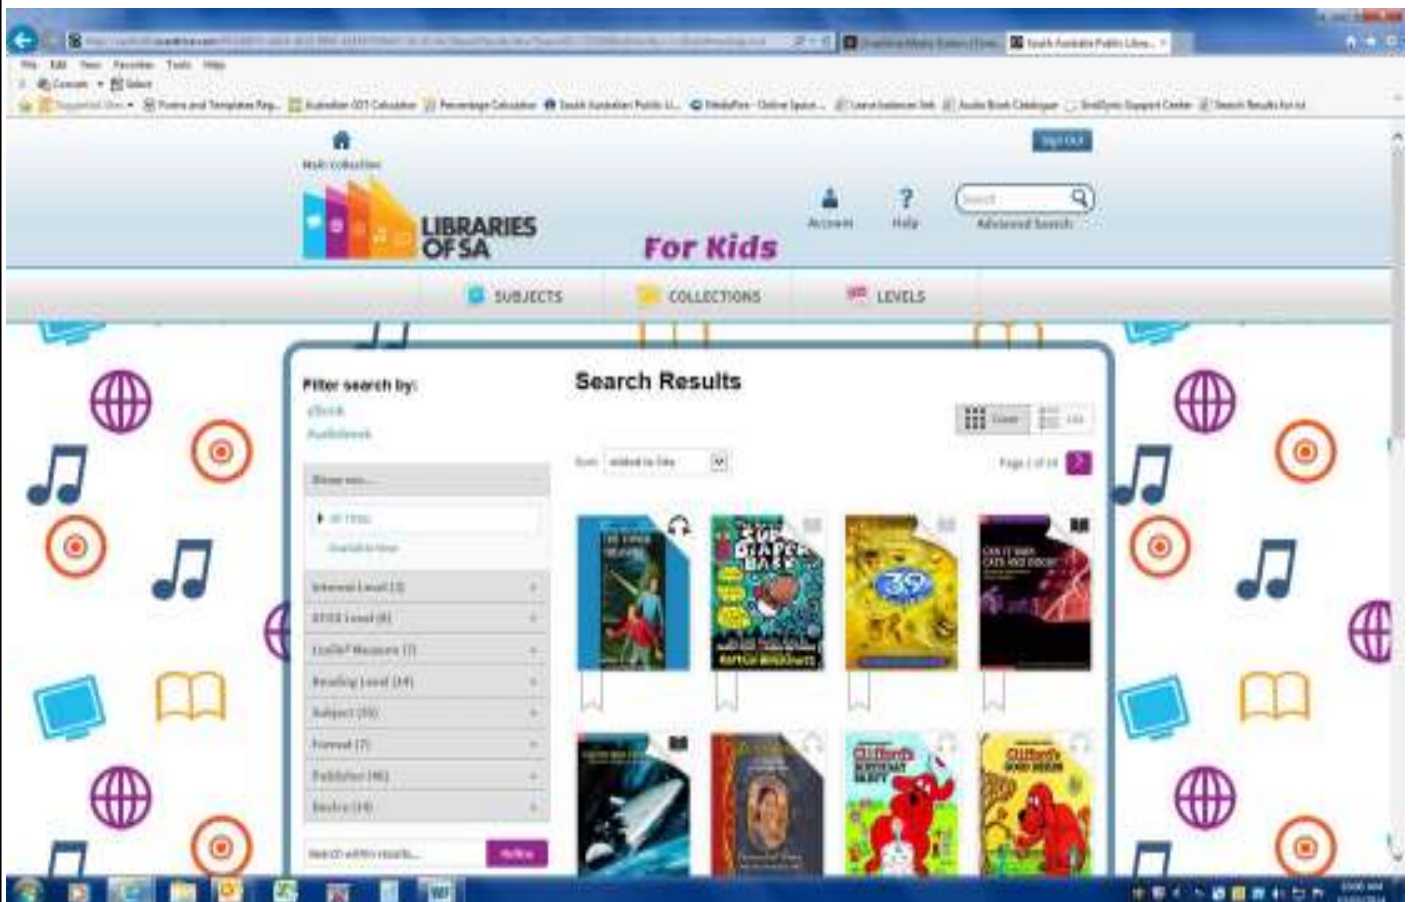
File Edit View Favorites Tools Help

Main collection

Sign Out

LIBRARIES OF SA

For Kids

Account

Help

Search

Advanced Search

SUBJECTS

COLLECTIONS

LEVELS

Filter search by:

eBook

Audiobook

Show me...

All Titles

Available Now

Interest Level (3)

ATOS Level (6)

Lexile® Measure (7)

Reading Level (14)

Subject (35)

Format (7)

Publisher (46)

Series (18)

Search within results...

Refine

Search Results

Grid

List

Sort: Added to Site

Page 1 of 18

SUPER DIAPER BABY

39

Clifford's

Clifford's